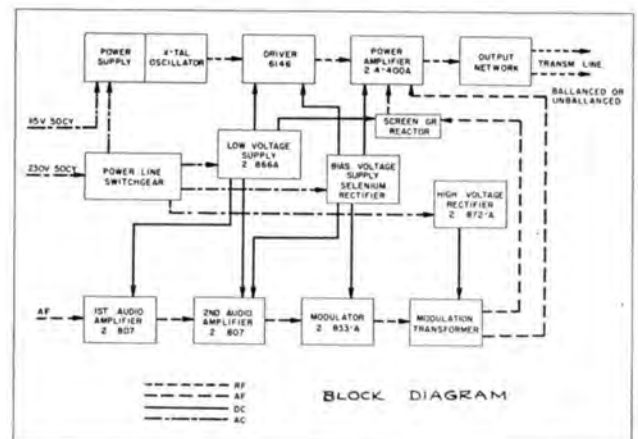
POWER SUPPLY

X-TAL OSCILLATOR

DRIVER 6146

POWER AMPLIFIER 2 4-400A

OUTPUT NETWORK

TRANSM LINE

BALLANCED OR UNBALLANCED

115V 50CY

SCREEN GR REACTOR

LOW VOLTAGE SUPPLY 2 866A

230V 50CY

POWER LINE SWITCHGEAR

BIAS VOLTAGE SUPPLY SELENIUM RECTIFIER

HIGH VOLTAGE RECTIFIER 2 872-A

AF

1ST AUDIO AMPLIFIER 2 807

2ND AUDIO AMPLIFIER 2 807

MODULATOR 2 833-A

MODULATION TRANSFORMER

RF
AF
DC
AC

BLOCK DIAGRAM